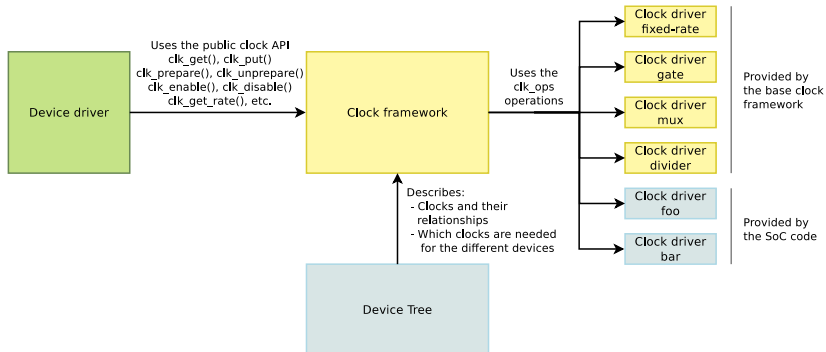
Device driver

Uses the public clock API
clk_get(), clk_put()
clk_prepare(), clk_unprepare()
clk_enable(), clk_disable()
clk_get_rate(), etc.

Clock framework

Uses the clk_ops operations

Clock driver fixed-rate

Clock driver gate

Clock driver mux

Clock driver divider

Provided by the base clock framework

Clock driver foo

Clock driver bar

Provided by the SoC code

Describes:
- Clocks and their relationships
- Which clocks are needed for the different devices

Device Tree